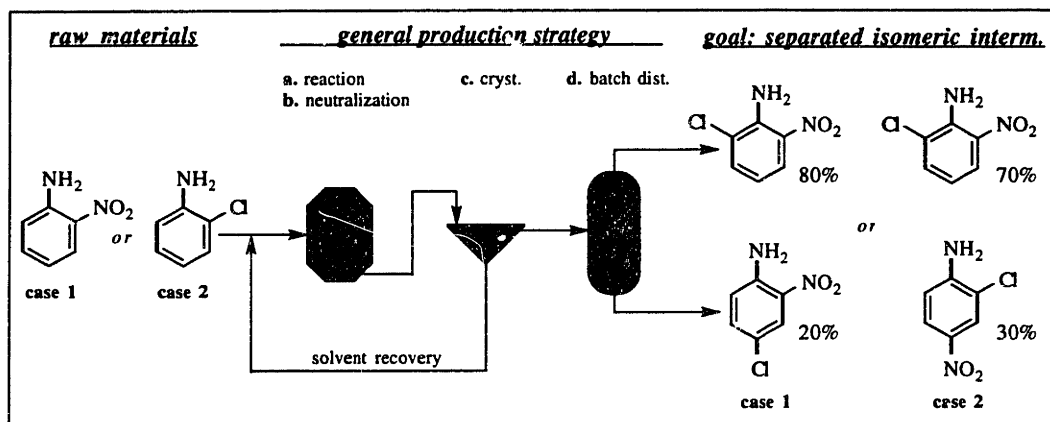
raw materials

general production strategy

goal: separated isomeric interm.

a. reaction
b. neutralization

c. cryst.

d. batch dist.

$NH_2$
$NO_2$
or
case 1

$NH_2$
Cl
case 2

solvent recovery

$NH_2$
Cl
$NO_2$
80%

$NH_2$
$NO_2$
20%
Cl
case 1

or

$NH_2$
Cl
$NO_2$
70%

$NH_2$
Cl
30%
$NO_2$
case 2